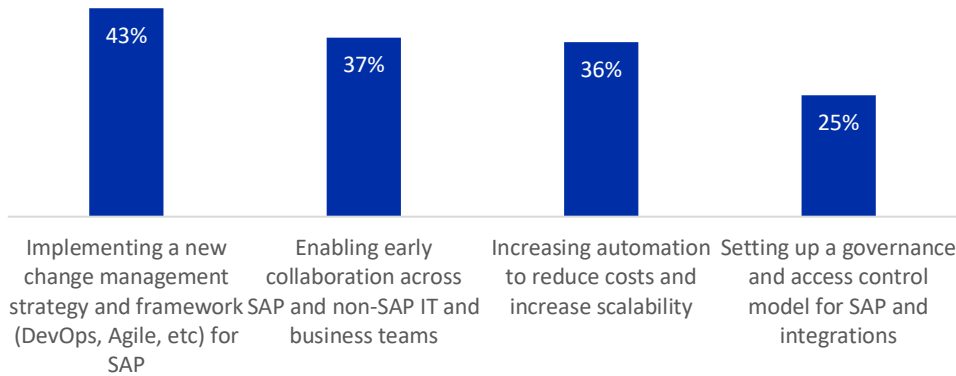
43%

37%

36%

25%

Implementing a new change management strategy and framework (DevOps, Agile, etc) for SAP

Enabling early collaboration across SAP and non-SAP IT and business teams

Increasing automation to reduce costs and increase scalability

Setting up a governance and access control model for SAP and integrations